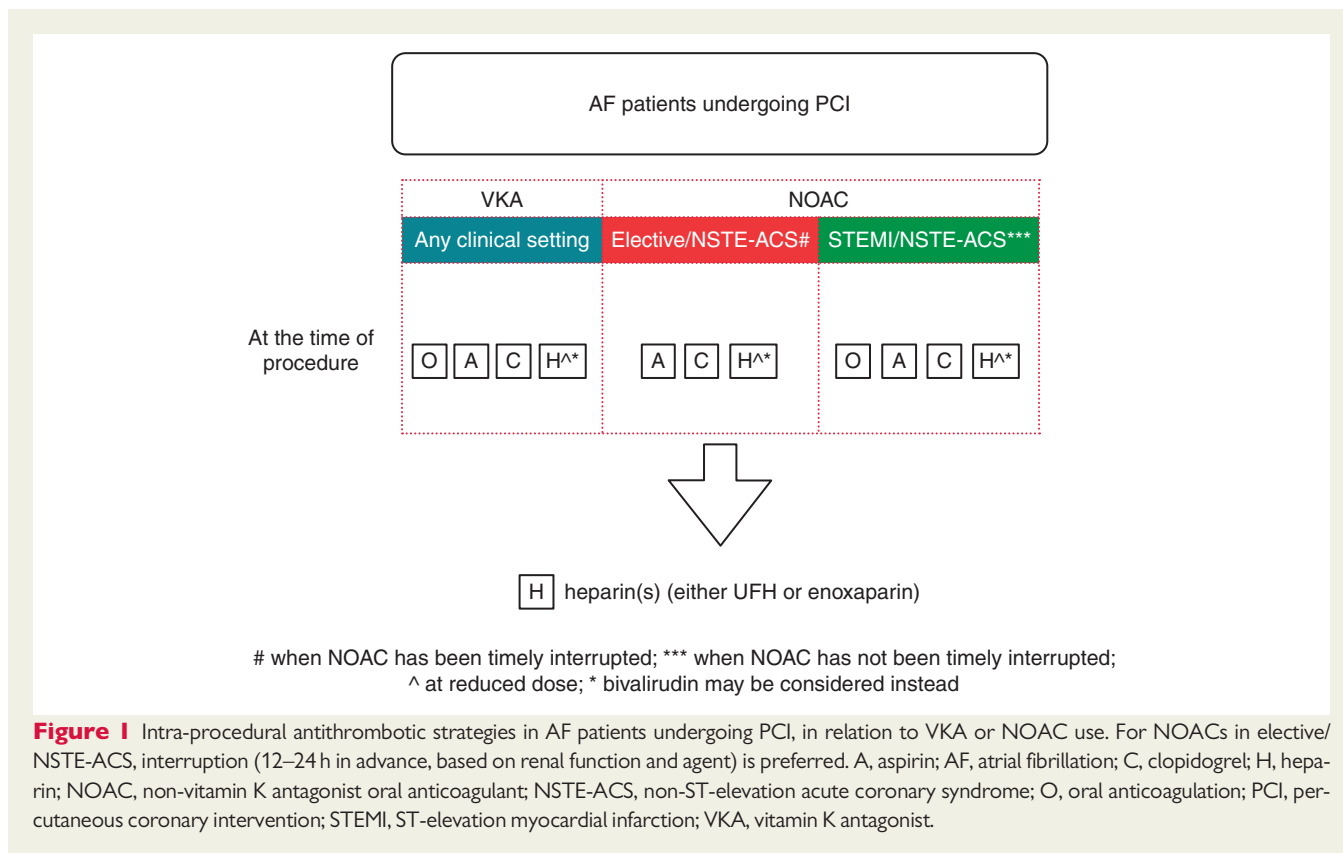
AF patients undergoing PCI

| | VKA | NOAC | |
|---|---|---|---|
| | Any clinical setting | Elective/NSTE-ACS# | STEMI/NSTE-ACS*** |
| At the time of procedure | O A C H^* | A C H^* | O A C H^* |

H heparin(s) (either UFH or enoxaparin)

# when NOAC has been timely interrupted; *** when NOAC has not been timely interrupted; ^ at reduced dose; * bivalirudin may be considered instead

**Figure 1** Intra-procedural antithrombotic strategies in AF patients undergoing PCI, in relation to VKA or NOAC use. For NOACs in elective/NSTE-ACS, interruption (12–24 h in advance, based on renal function and agent) is preferred. A, aspirin; AF, atrial fibrillation; C, clopidogrel; H, heparin; NOAC, non-vitamin K antagonist oral anticoagulant; NSTE-ACS, non-ST-elevation acute coronary syndrome; O, oral anticoagulation; PCI, percutaneous coronary intervention; STEMI, ST-elevation myocardial infarction; VKA, vitamin K antagonist.